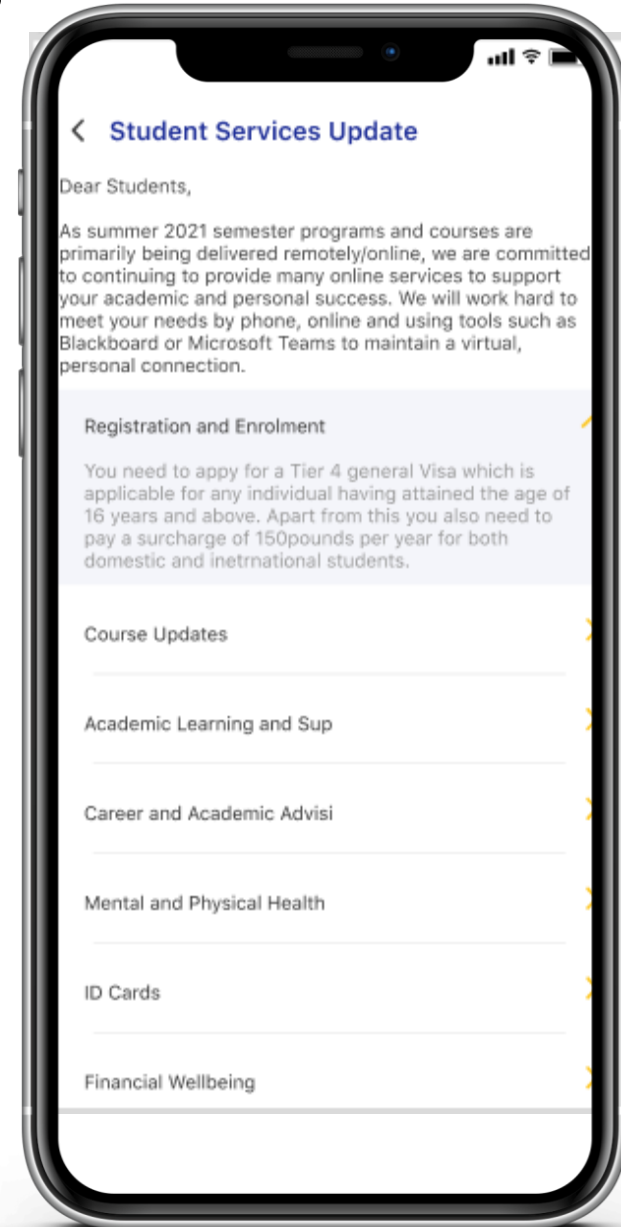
Student Services Update

Dear Students,

As summer 2021 semester programs and courses are primarily being delivered remotely/online, we are committed to continuing to provide many online services to support your academic and personal success. We will work hard to meet your needs by phone, online and using tools such as Blackboard or Microsoft Teams to maintain a virtual, personal connection.

Registration and Enrolment

You need to appy for a Tier 4 general Visa which is applicable for any individual having attained the age of 16 years and above. Apart from this you also need to pay a surcharge of 150pounds per year for both domestic and inetrnational students.

Course Updates

Academic Learning and Sup

Career and Academic Advisi

Mental and Physical Health

ID Cards

Financial Wellbeing